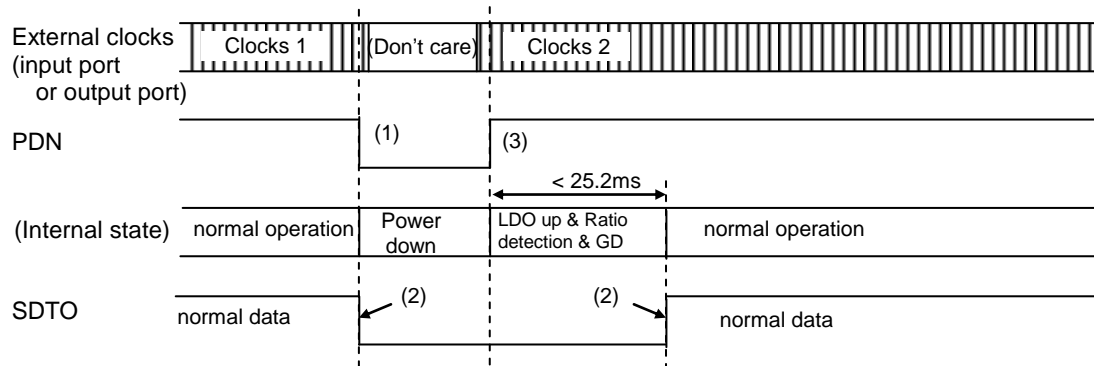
External clocks (input port or output port)
Clocks 1
(Don't care)
Clocks 2

PDN
(1)
(3)
< 25.2ms

(Internal state)
normal operation
Power down
LDO up & Ratio detection & GD
normal operation

SDTO
normal data
(2)
(2)
normal data